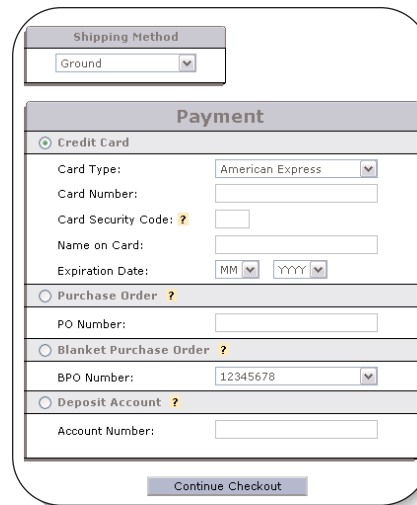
Shipping Method

Ground

Payment

Credit Card

Card Type: American Express

Card Number:

Card Security Code: ?

Name on Card:

Expiration Date: MM YYYY

Purchase Order ?

PO Number:

Blanket Purchase Order ?

BPO Number: 12345678

Deposit Account ?

Account Number:

Continue Checkout